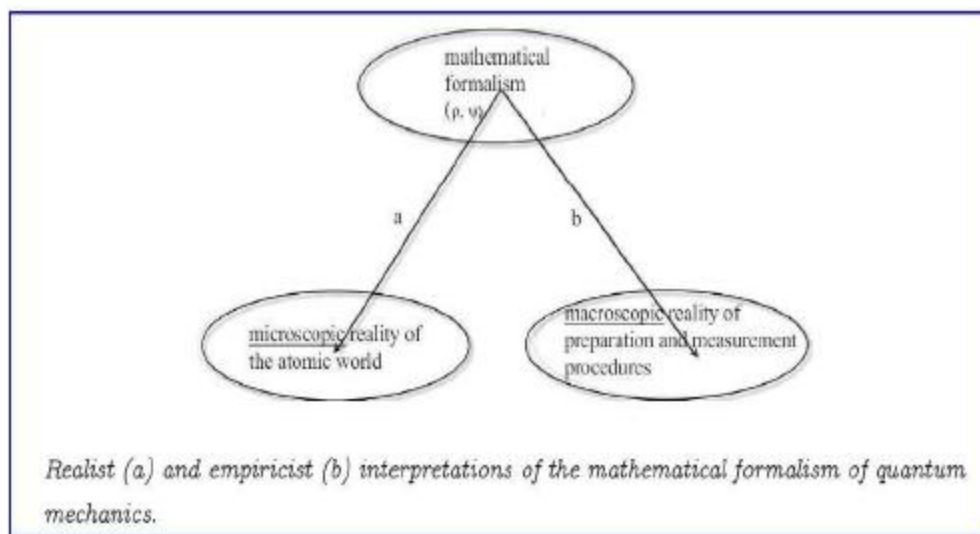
mathematical formalism ($\rho$, $\psi$)

a

b

microscopic reality of the atomic world

macroscopic reality of preparation and measurement procedures

Realist (a) and empiricist (b) interpretations of the mathematical formalism of quantum mechanics.